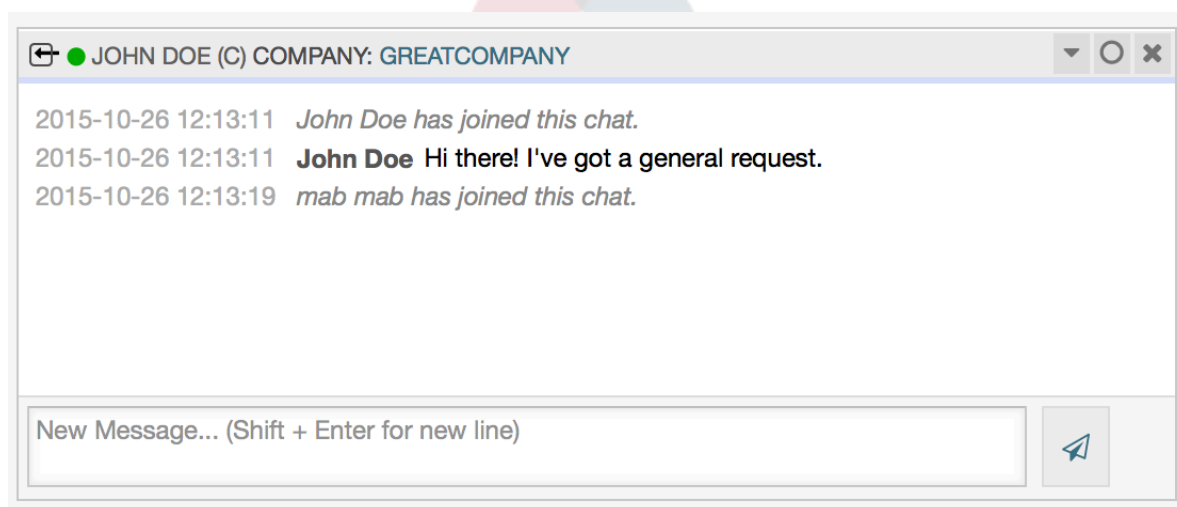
JOHN DOE (C) COMPANY: GREATCOMPANY

2015-10-26 12:13:11 John Doe has joined this chat.
2015-10-26 12:13:11 John Doe Hi there! I've got a general request.
2015-10-26 12:13:19 mab mab has joined this chat.

New Message... (Shift + Enter for new line)